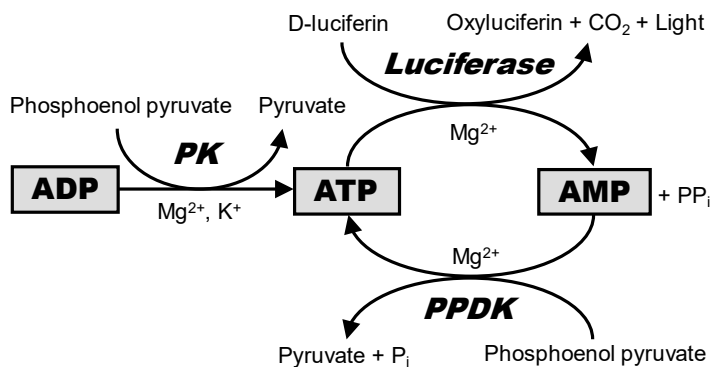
D-luciferin

Oxyluciferin + $CO_2$ + Light

Luciferase

Phosphoenol pyruvate

Pyruvate

PK

$Mg^{2+}$

ADP

ATP

AMP

+ $PP_i$

$Mg^{2+}$, $K^+$

$Mg^{2+}$

PPDK

Pyruvate + $P_i$

Phosphoenol pyruvate